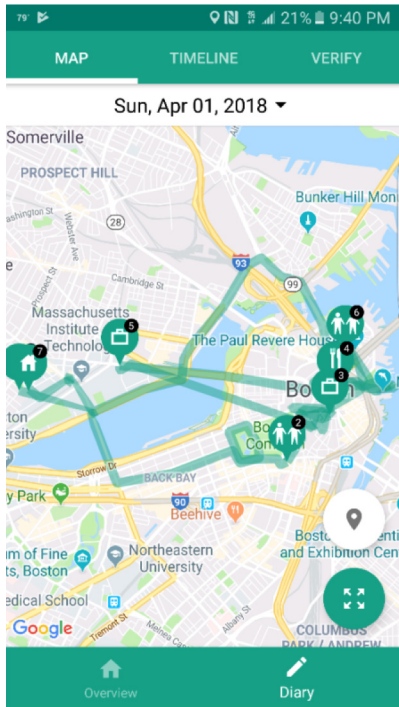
79° N 21% 9:40 PM

MAP TIMELINE VERIFY

Sun, Apr 01, 2018

Somerville
PROSPECT HILL
Bunker Hill Moni
ashington St
Webster Ave
28
93
99
Cambridge St
Massachusetts Institute of Technology
5
6
The Paul Revere House
4
7
3
Bos
oston
ersity
Bo
2
Storrow Dr
BACK BAY
y Park
90
Beehive
m of Fine
s, Boston
Northeastern University
Boston
and Exhibition Cen
dical School
Google
Tremont St
Melnea Cass
Albany St
COLUMBUS
PARK / ANDREW

Overview
Diary